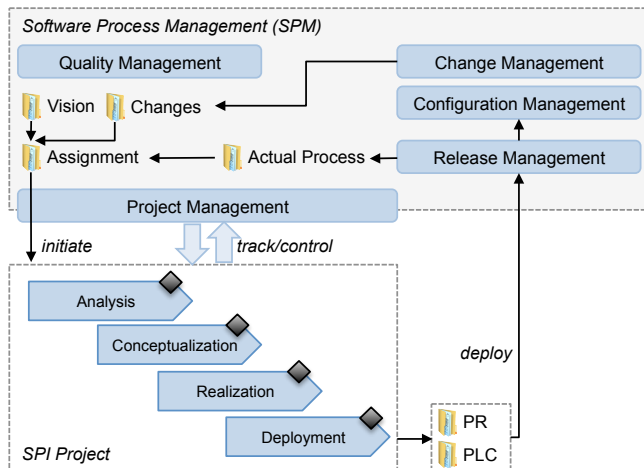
Software Process Management (SPM)

Quality Management

Change Management

Configuration Management

Vision

Changes

Assignment

Actual Process

Release Management

Project Management

initiate

track/control

Analysis

Conceptualization

Realization

Deployment

deploy

PR

PLC

SPI Project